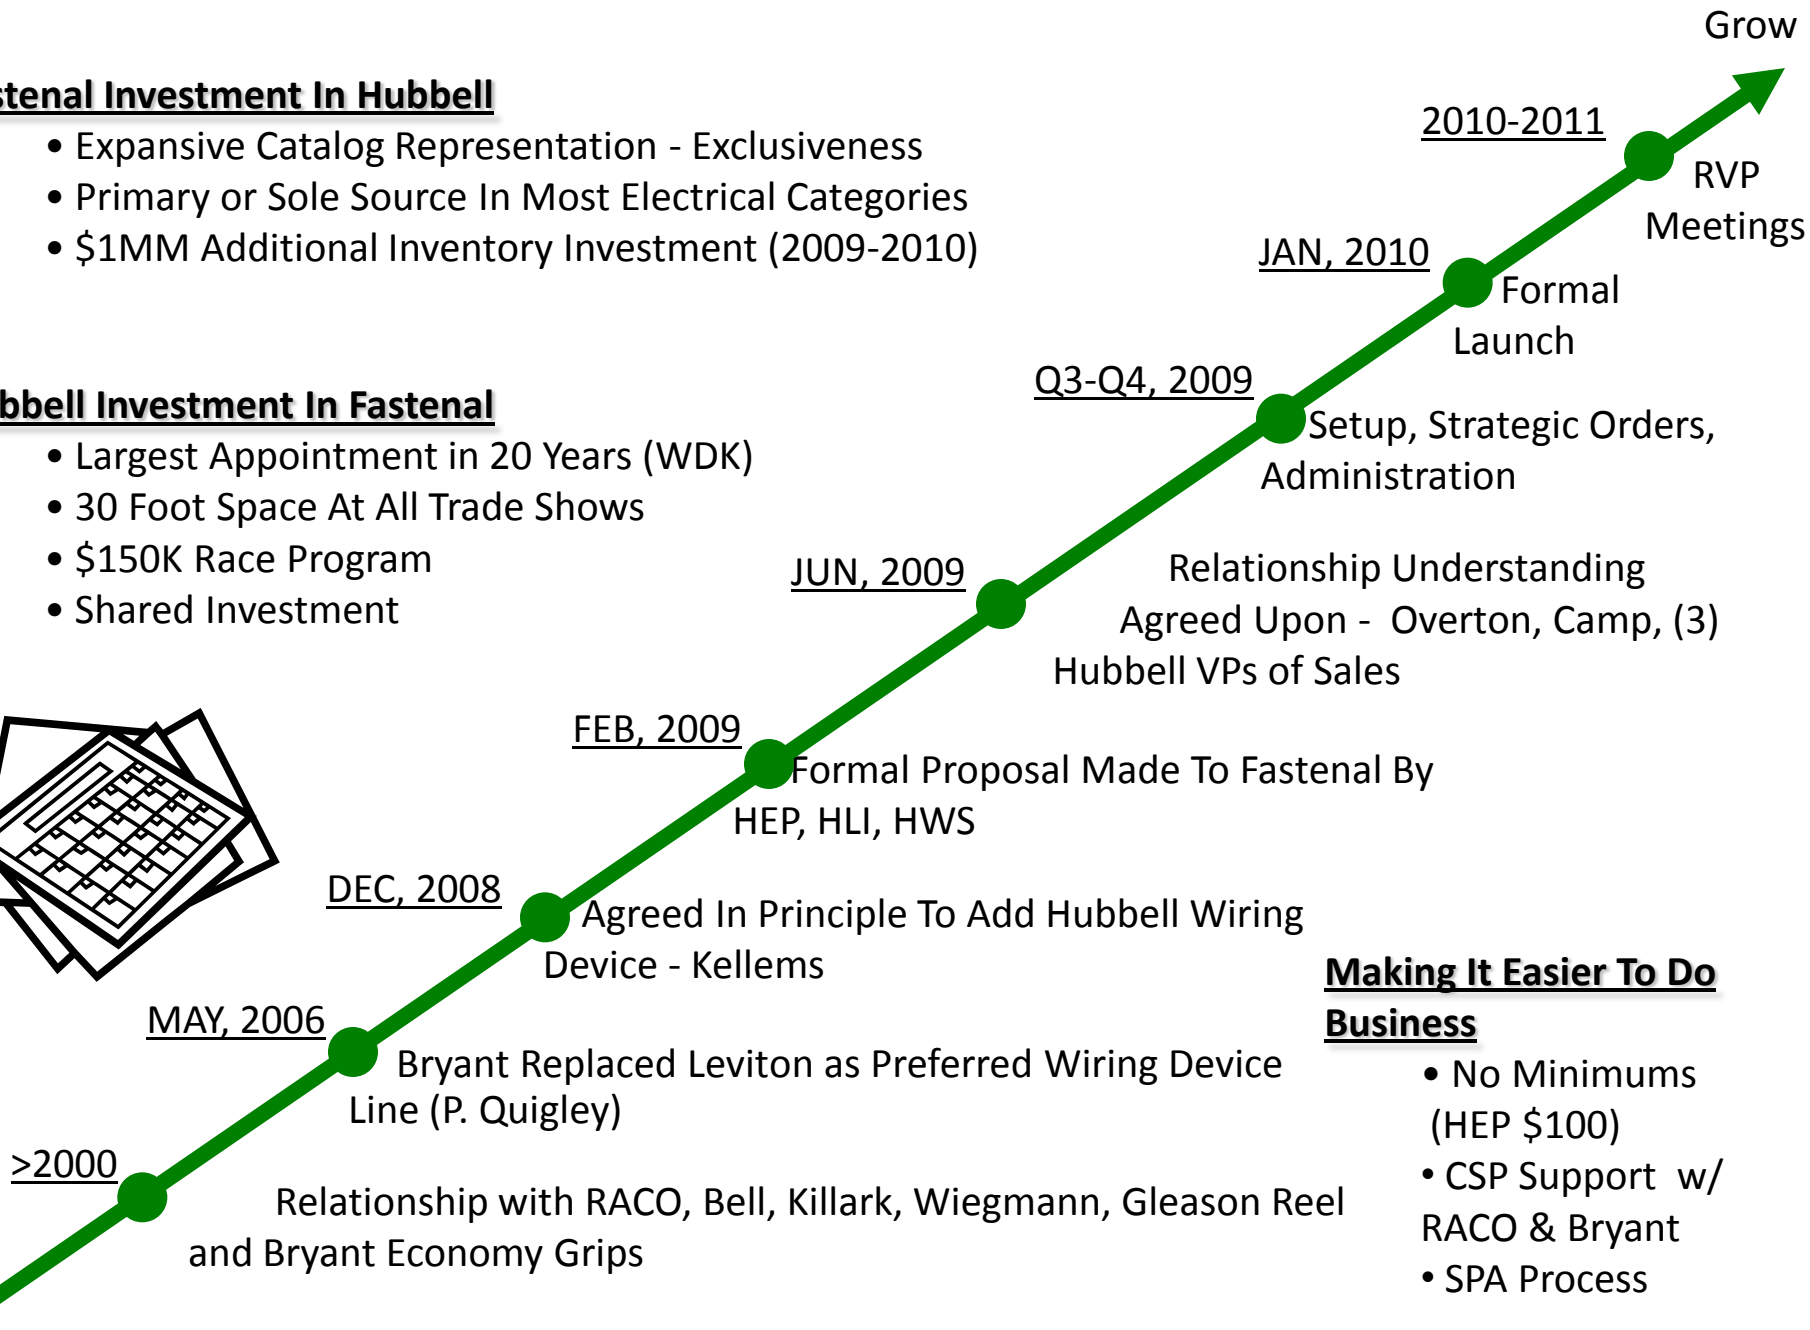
Grow

stenal Investment In Hubbell
• Expansive Catalog Representation - Exclusiveness
• Primary or Sole Source In Most Electrical Categories
• \$1MM Additional Inventory Investment (2009-2010)

bbell Investment In Fastenal
• Largest Appointment in 20 Years (WDK)
• 30 Foot Space At All Trade Shows
• \$150K Race Program
• Shared Investment

2010-2011
RVP Meetings

JAN, 2010
Formal Launch

Q3-Q4, 2009
Setup, Strategic Orders, Administration

JUN, 2009
Relationship Understanding Agreed Upon - Overton, Camp, (3) Hubbell VPs of Sales

FEB, 2009
Formal Proposal Made To Fastenal By HEP, HLI, HWS

DEC, 2008
Agreed In Principle To Add Hubbell Wiring Device - Kellems

MAY, 2006
Bryant Replaced Leviton as Preferred Wiring Device Line (P. Quigley)

>2000
Relationship with RACO, Bell, Killark, Wiegmann, Gleason Reel and Bryant Economy Grips

Making It Easier To Do Business
• No Minimums (HEP \$100)
• CSP Support w/ RACO & Bryant
• SPA Process